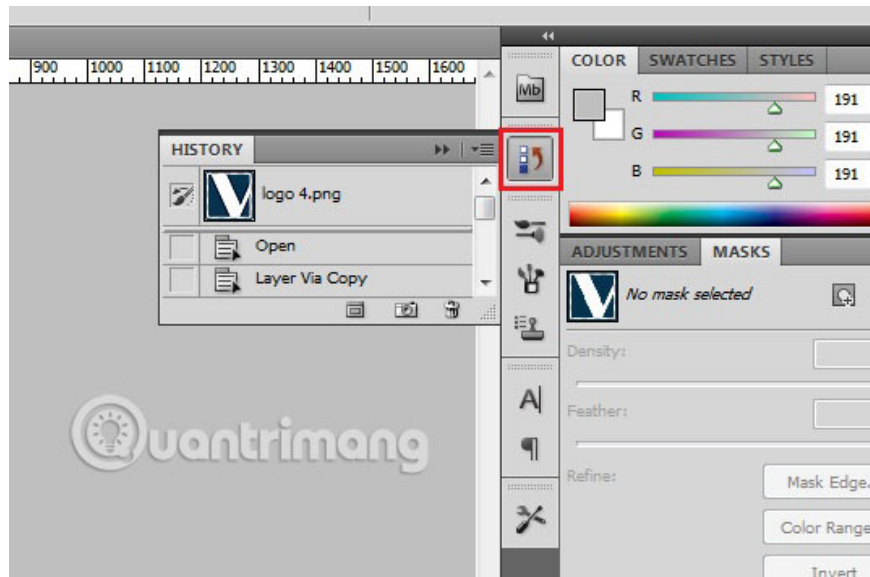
900 1000 1100 1200 1300 1400 1500 1600

HISTORY

logo 4.png

Open

Layer Via Copy

Mb

COLOR SWATCHES STYLES

R 191

G 191

B 191

ADJUSTMENTS MASKS

No mask selected

Density:

Feather:

Refine:

Mask Edge...

Color Range

Invert

Quantrimang